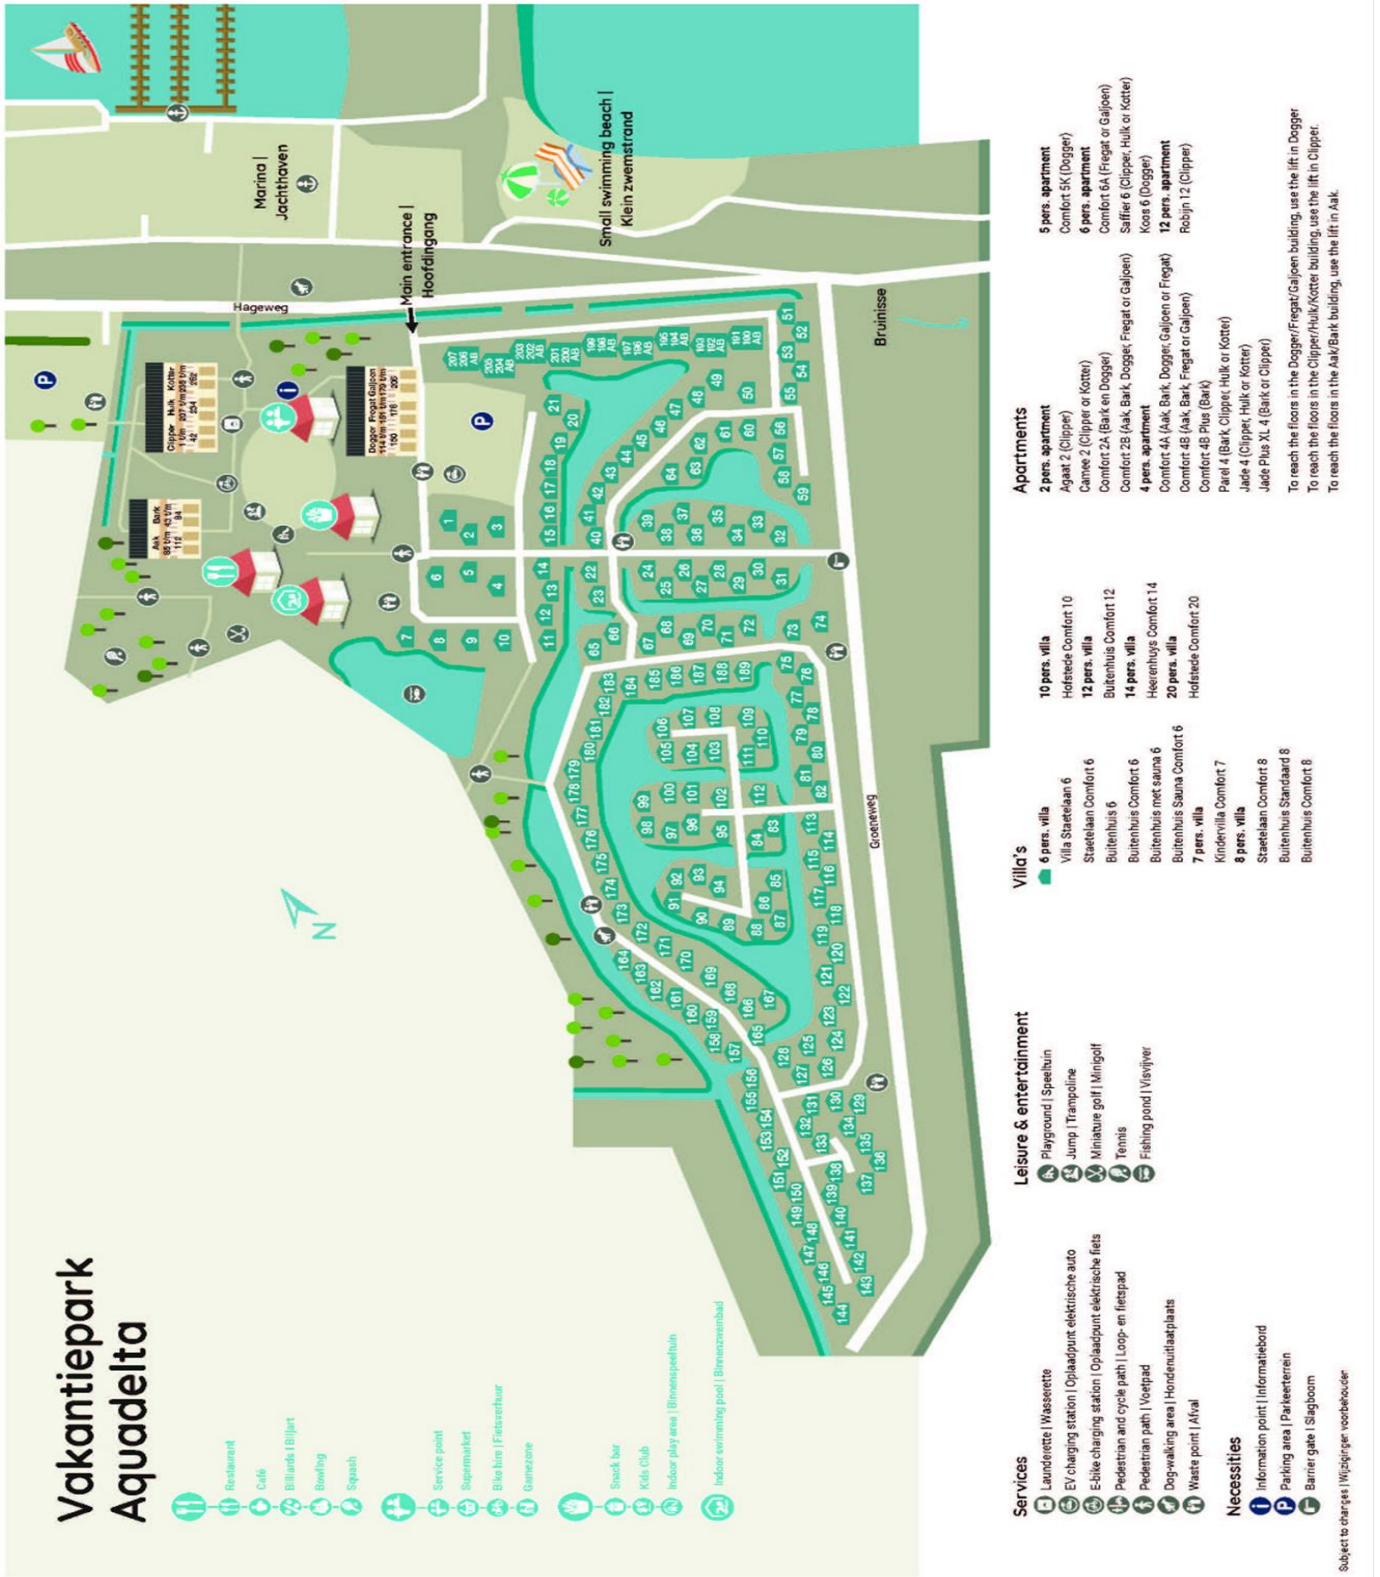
Vakantiepark Aquadelta

Restaurant
Café
Billiards | Biljart
Bowling
Squash

Service point
Supermarket
Bike hire | Fietsverhuur
Gamezone

Snack bar
Kids Club
Indoor play area | Binnenspeeltuin

Indoor swimming pool | Binnenzwembad

Marina | Jachthaven
Main entrance | Hoofdingang
Small swimming beach | Klein zwemstrand
Hageweg
Bruinisse
Groeneweg
N

Clipper Hulk Kotter
Dogger Fregat Galjoen
Aak Bark

Services
Launderette | Wasserette
EV charging station | Oplaadpunt elektrische auto
E-bike charging station | Oplaadpunt elektrische fiets
Pedestrian and cycle path | Loop- en fietspad
Pedestrian path | Voetpad
Dog-walking area | Hondenuitlaatplaats
Waste point | Afval

Necessities
Information point | Informatiebord
Parking area | Parkeerterrein
Barrier gate | Slagboom

Subject to changes | Wijzigingen voorbehouden

Leisure & entertainment
Playground | Speeltuin
Jump | Trampoline
Miniature golf | Minigolf
Tennis
Fishing pond | Visvijver

Villa's
6 pers. villa
Villa Staetelaan 6
Staetelaan Comfort 6
Buitenhuis 6
Buitenhuis Comfort 6
Buitenhuis met sauna 6
Buitenhuis Sauna Comfort 6
7 pers. villa
Kindervilla Comfort 7
8 pers. villa
Staetelaan Comfort 8
Buitenhuis Standaard 8
Buitenhuis Comfort 8

10 pers. villa
Hofstede Comfort 10
12 pers. villa
Buitenhuis Comfort 12
14 pers. villa
Heerenhuys Comfort 14
20 pers. villa
Hofstede Comfort 20

Apartments
2 pers. apartment
Agaat 2 (Clipper)
Camee 2 (Clipper or Kotter)
Comfort 2A (Bark en Dogger)
Comfort 2B (Aak, Bark, Dogger, Fregat or Galjoen)
4 pers. apartment
Comfort 4A (Aak, Bark, Dogger, Galjoen or Fregat)
Comfort 4B (Aak, Bark, Fregat or Galjoen)
Comfort 4B Plus (Bark)
Parel 4 (Bark, Clipper, Hulk or Kotter)
Jade 4 (Clipper, Hulk or Kotter)
Jade Plus XL 4 (Bark or Clipper)

5 pers. apartment
Comfort 5K (Dogger)
6 pers. apartment
Comfort 6A (Fregat or Galjoen)
Saffier 6 (Clipper, Hulk or Kotter)
Koos 6 (Dogger)
12 pers. apartment
Robijn 12 (Clipper)

To reach the floors in the Dogger/Fregat/Galjoen building, use the lift in Dogger
To reach the floors in the Clipper/Hulk/Kotter building, use the lift in Clipper.
To reach the floors in the Aak/Bark building, use the lift in Aak.